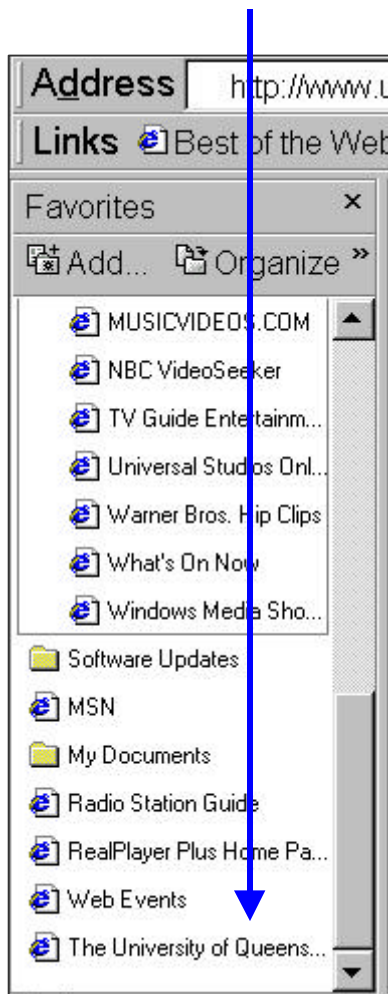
Address http://www.u

Links Best of the Web

Favorites ×

Add... Organize »

MUSICVIDEOS.COM
NBC VideoSeeker
TV Guide Entertainm...
Universal Studios Onl...
Warner Bros. Hip Clips
What's On Now
Windows Media Sho...
Software Updates
MSN
My Documents
Radio Station Guide
RealPlayer Plus Home Pa...
Web Events
The University of Queens...